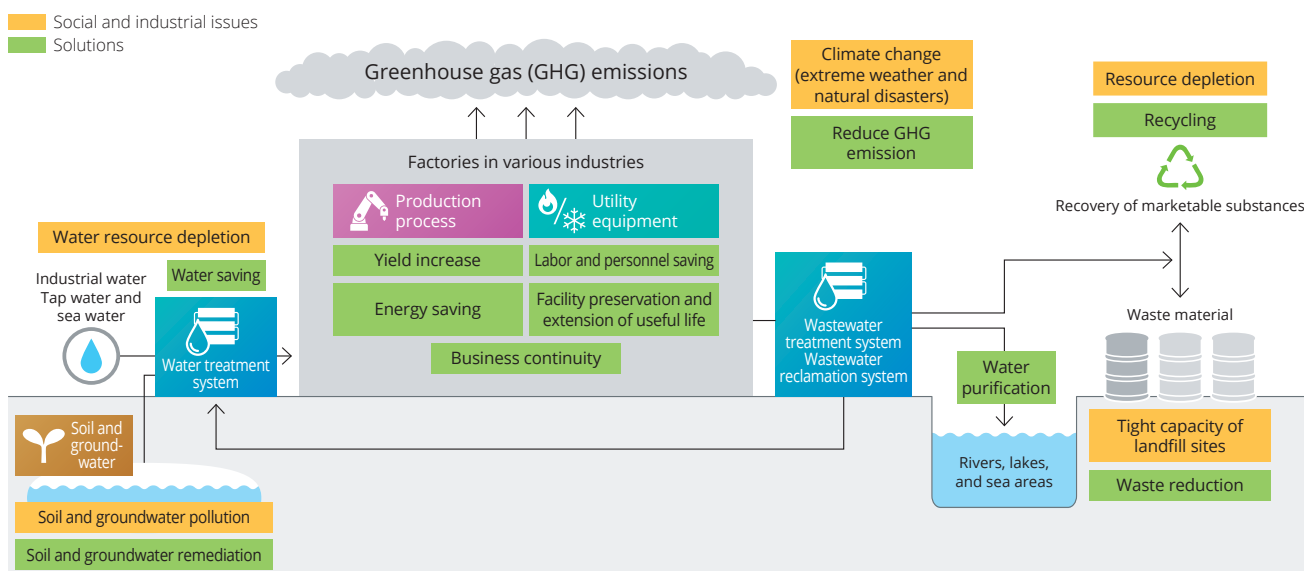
Social and industrial issues
Solutions

Greenhouse gas (GHG) emissions

Climate change (extreme weather and natural disasters)

Reduce GHG emission

Resource depletion

Recycling

Recovery of marketable substances

Factories in various industries

Production process

Utility equipment

Yield increase

Labor and personnel saving

Energy saving

Facility preservation and extension of useful life

Business continuity

Water resource depletion

Water saving

Industrial water
Tap water and sea water

Water treatment system

Wastewater treatment system
Wastewater reclamation system

Waste material

Water purification

Rivers, lakes, and sea areas

Tight capacity of landfill sites

Waste reduction

Soil and ground-water

Soil and groundwater pollution

Soil and groundwater remediation